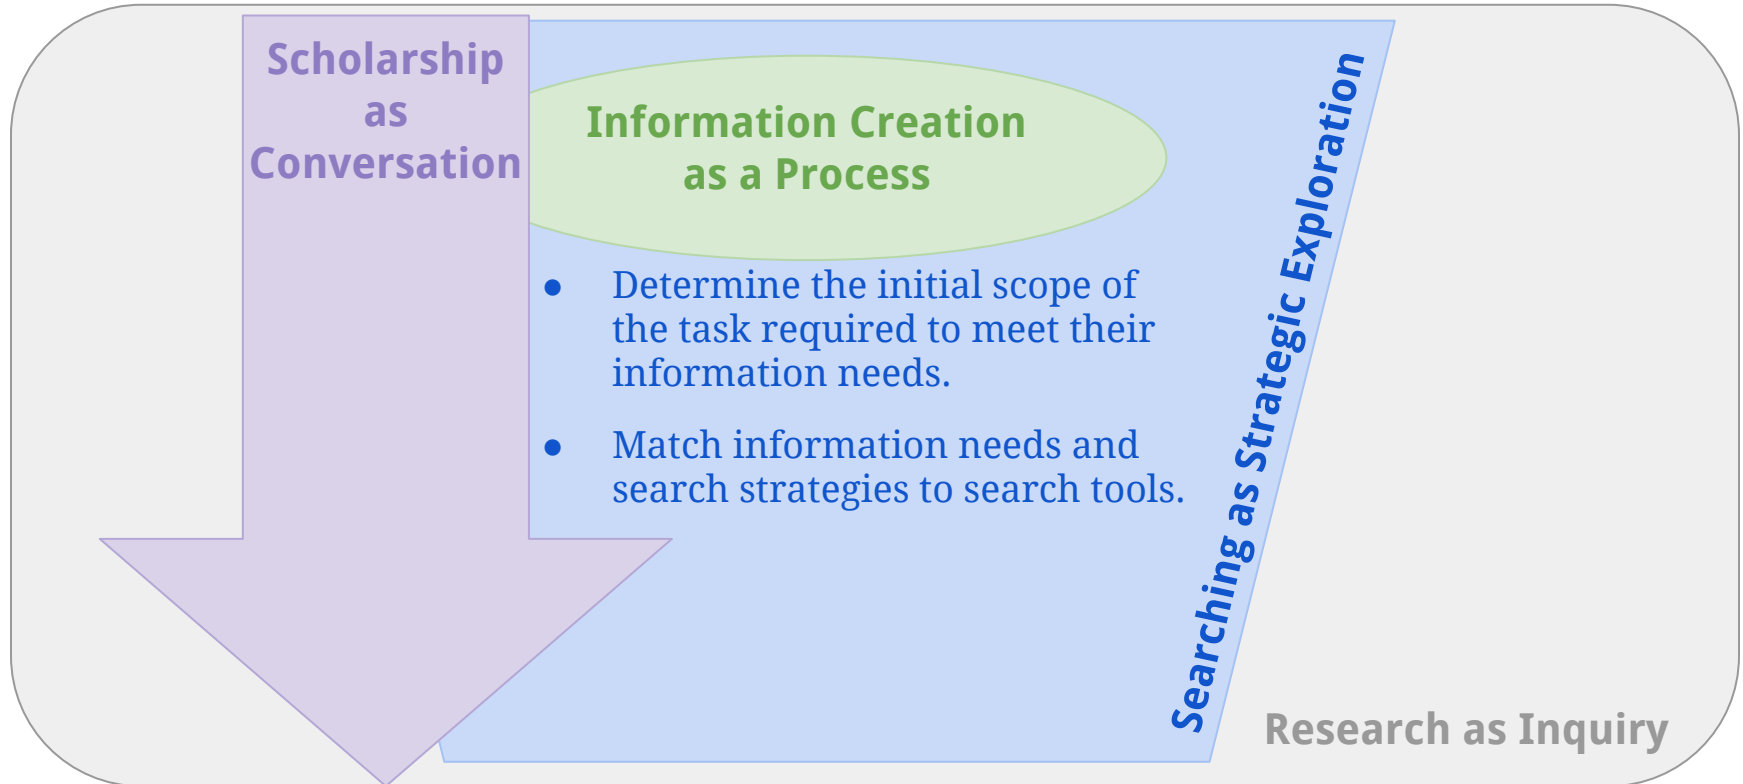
Scholarship as Conversation

Information Creation as a Process

- Determine the initial scope of the task required to meet their information needs.
- Match information needs and search strategies to search tools.

Searching as Strategic Exploration

Research as Inquiry